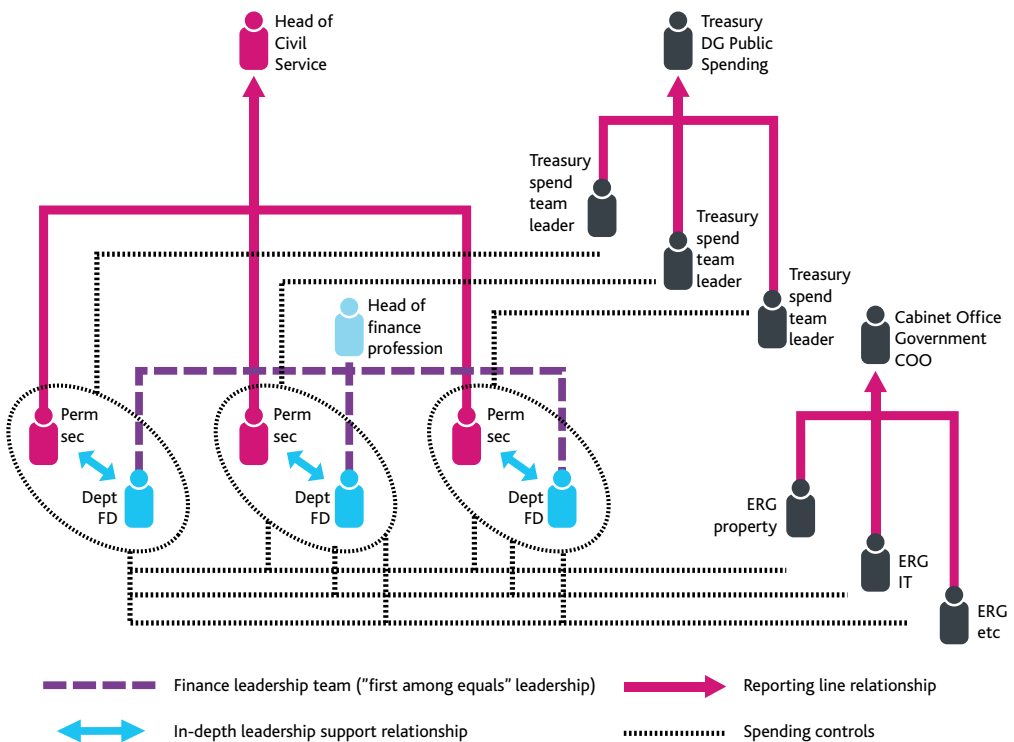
Head of Civil Service

Treasury DG Public Spending

Treasury spend team leader

Treasury spend team leader

Treasury spend team leader

Head of finance profession

Cabinet Office Government COO

Perm sec

Dept FD

Perm sec

Dept FD

Perm sec

Dept FD

ERG property

ERG IT

ERG etc

Finance leadership team ("first among equals" leadership)

Reporting line relationship

In-depth leadership support relationship

Spending controls